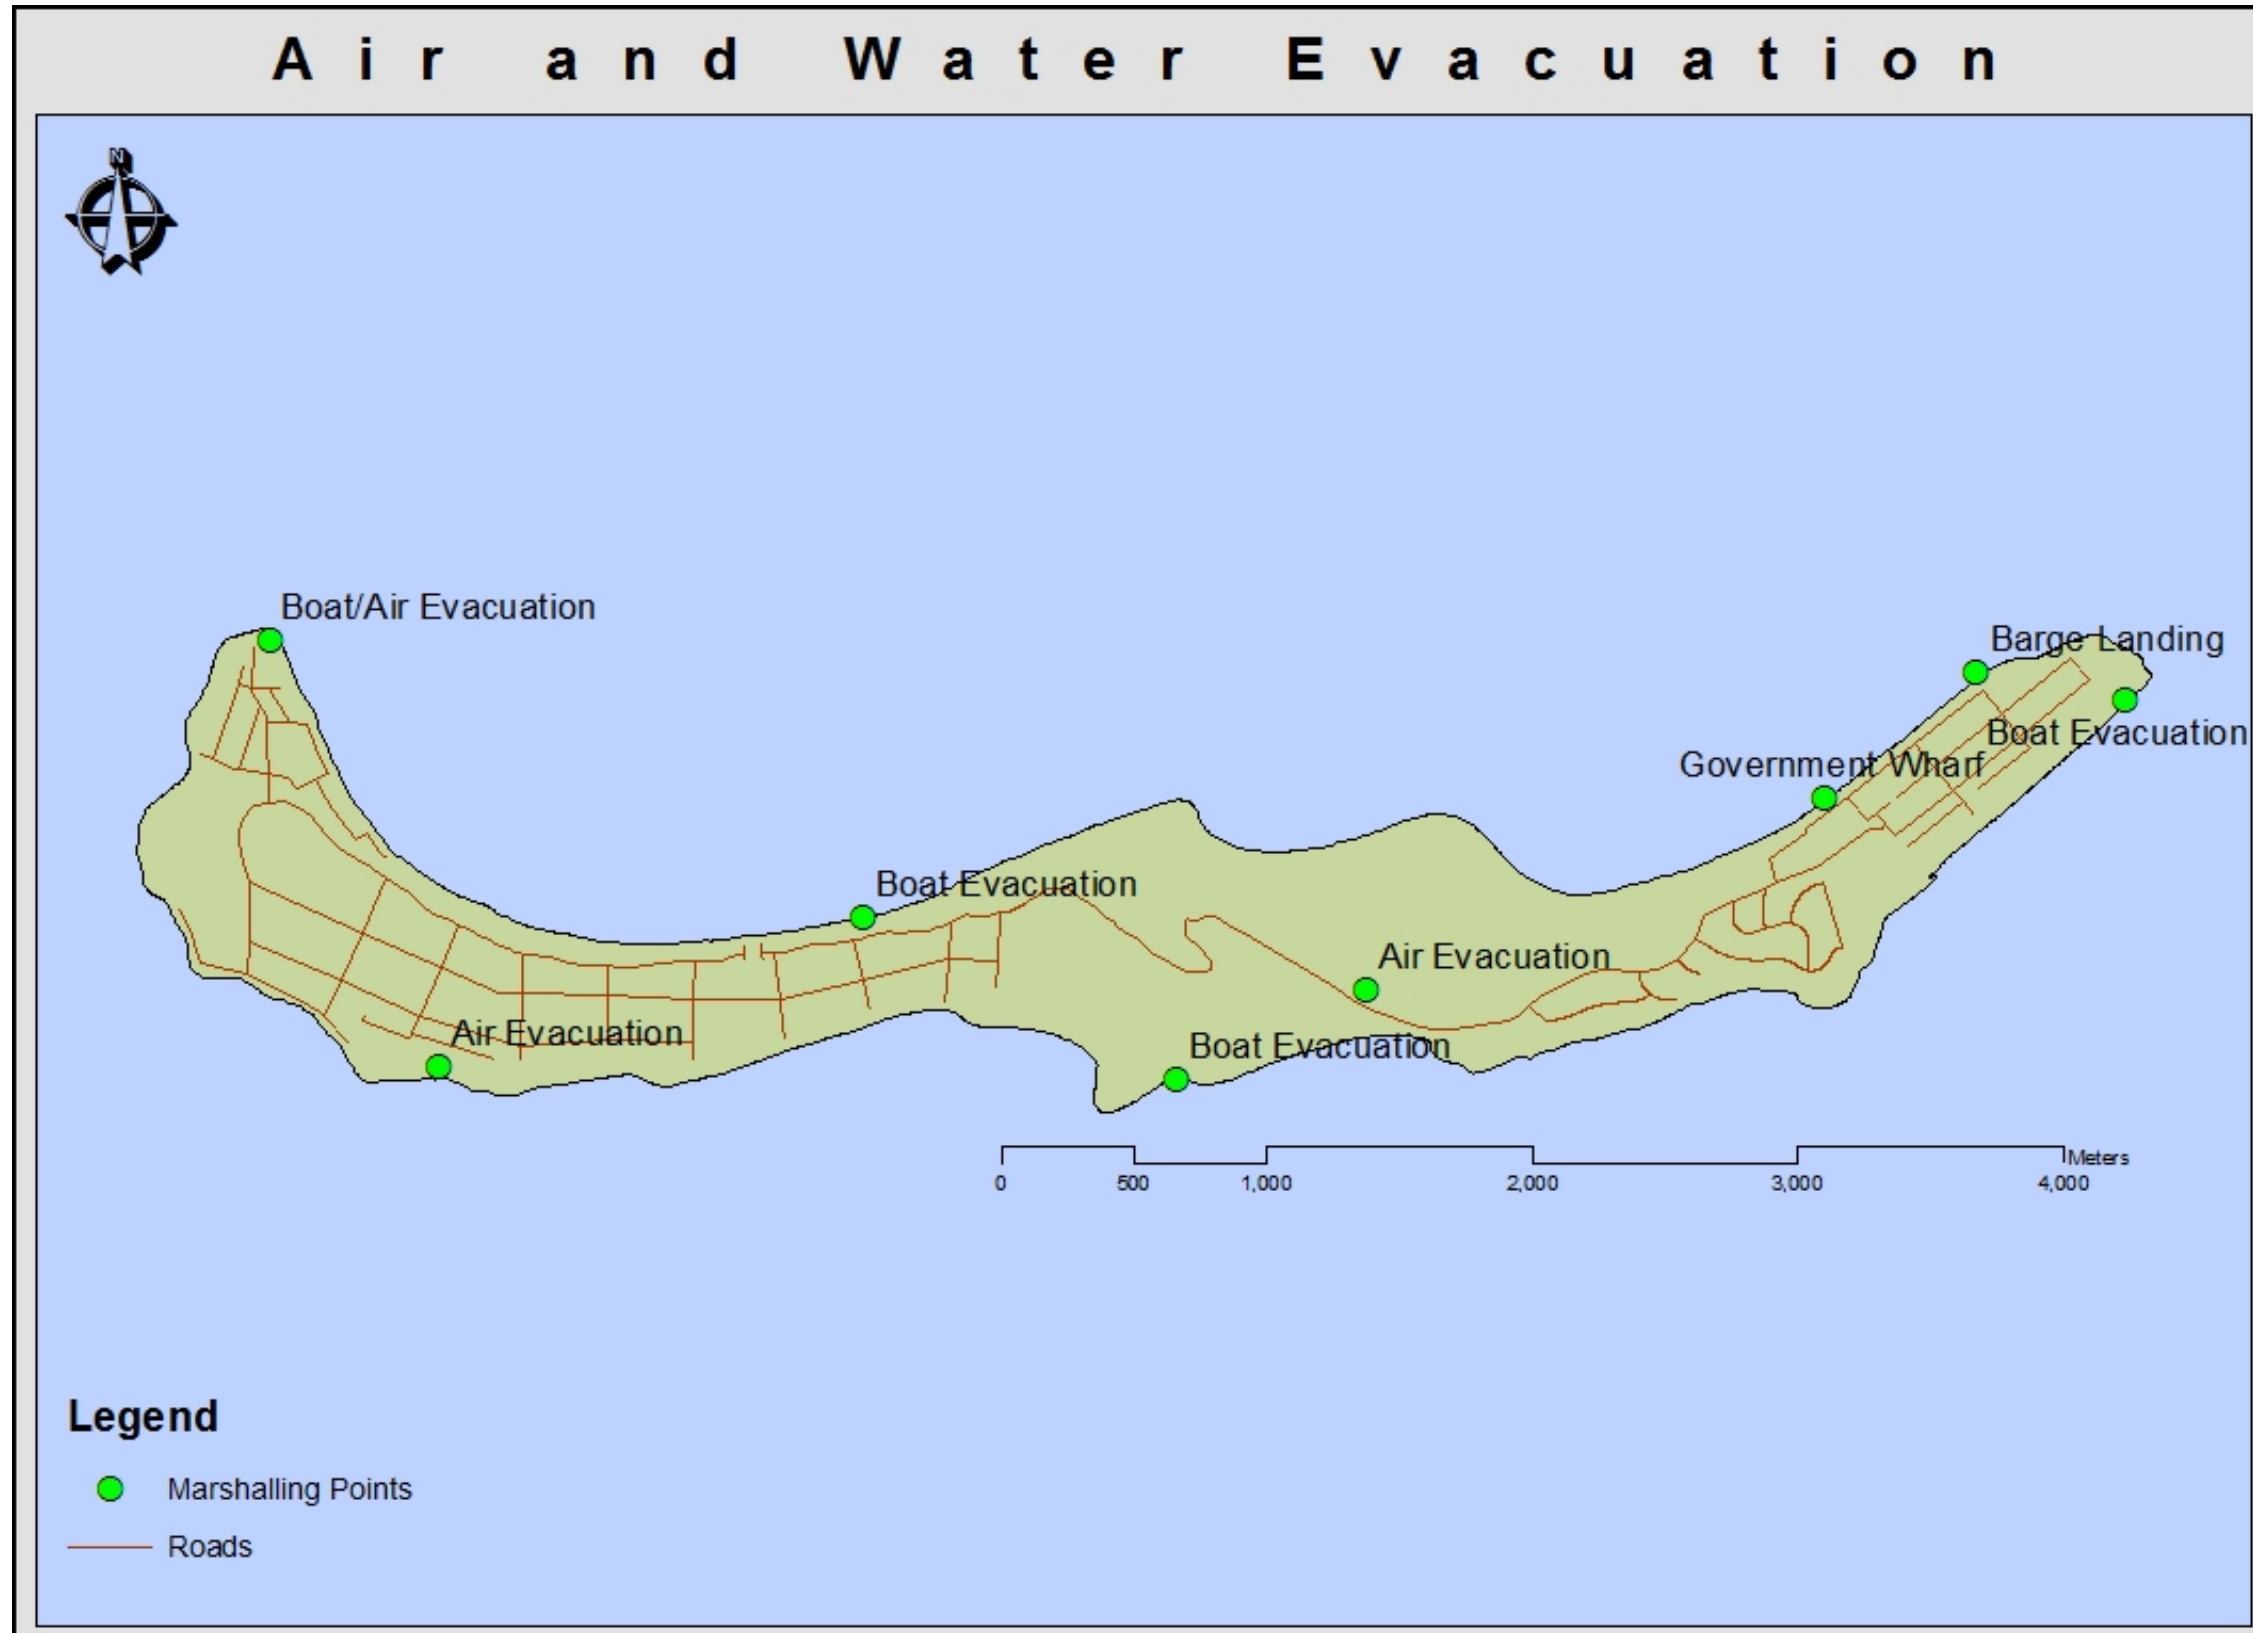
Air and Water Evacuation

N

Boat/Air Evacuation

Barge Landing

Boat Evacuation

Government Wharf

Boat Evacuation

Air Evacuation

Air Evacuation

Boat Evacuation

Meters
0 500 1,000 2,000 3,000 4,000

Legend

Marshalling Points

Roads